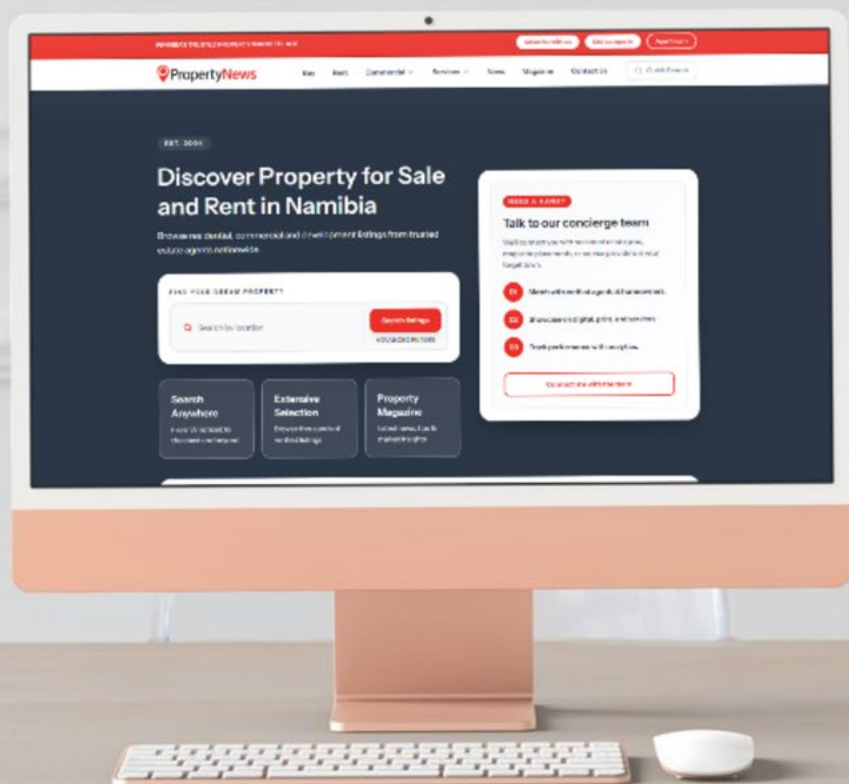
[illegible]

PropertyNews

Buy Rent Commercial Services News Magazine Contact Us Quick Search

EST. 2006

Discover Property for Sale and Rent in Namibia

Browse residential, commercial and development listings from trusted estate agents nationwide.

FIND YOUR DREAM PROPERTY

Search by location

Search listings

ADVANCED FILTERS

Search Anywhere

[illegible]

Extensive Selection

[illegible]

Property Magazine

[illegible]

NEED A HAND?

Talk to our concierge team

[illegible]

01 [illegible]

02 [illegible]

03 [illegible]

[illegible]